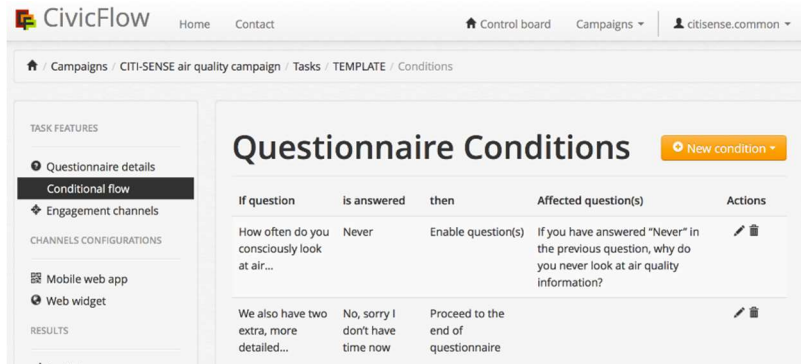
CivicFlow Home Contact Control board Campaigns citisense.common

Campaigns / CITI-SENSE air quality campaign / Tasks / TEMPLATE / Conditions

TASK FEATURES

Questionnaire details

Conditional flow

Engagement channels

CHANNELS CONFIGURATIONS

Mobile web app

Web widget

RESULTS

Questionnaire Conditions

New condition

| If question | is answered | then | Affected question(s) | Actions |
|---|---|---|---|---|
| How often do you consciously look at air... | Never | Enable question(s) | If you have answered "Never" in the previous question, why do you never look at air quality information? | |
| We also have two extra, more detailed... | No, sorry I don't have time now | Proceed to the end of questionnaire | | |